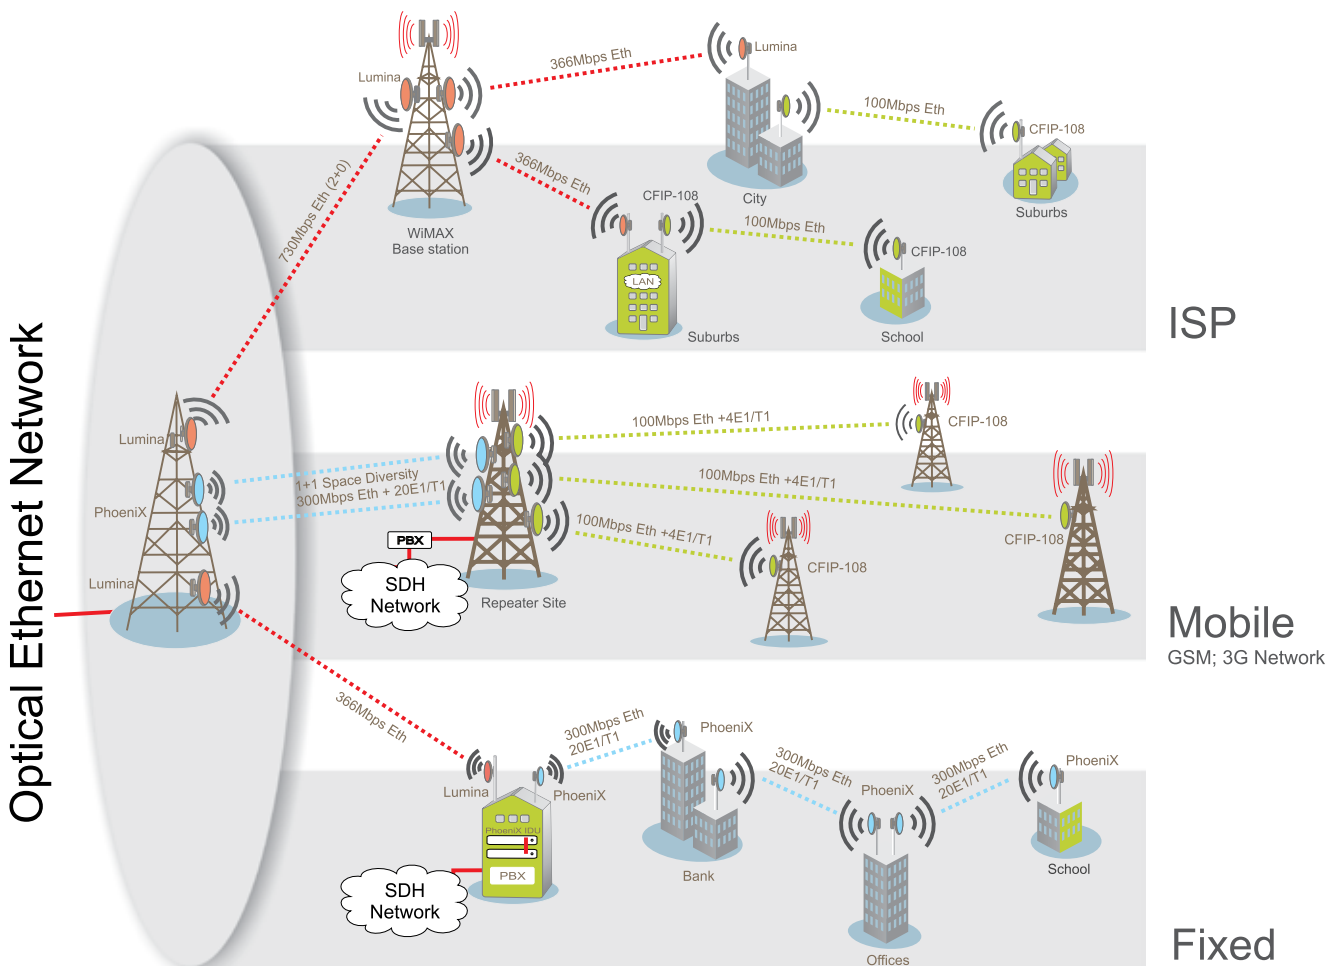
Optical Ethernet Network

Lumina
WiMAX
Base station
730Mbps Eth (2+0)
366Mbps Eth
Lumina
City
100Mbps Eth
CFIP-108
Suburbs
366Mbps Eth
CFIP-108
LAN
Suburbs
100Mbps Eth
CFIP-108
School
ISP

Lumina
PhoeniX
Lumina
1+1 Space Diversity
300Mbps Eth + 20E1/T1
PBX
SDH
Network
Repeater Site
100Mbps Eth +4E1/T1
CFIP-108
100Mbps Eth +4E1/T1
CFIP-108
100Mbps Eth +4E1/T1
CFIP-108
Mobile
GSM; 3G Network

366Mbps Eth
Lumina
PhoeniX
PhoeniX IDU
PBX
SDH
Network
300Mbps Eth
20E1/T1
PhoeniX
Bank
300Mbps Eth
20E1/T1
PhoeniX
Offices
300Mbps Eth
20E1/T1
PhoeniX
School
Fixed